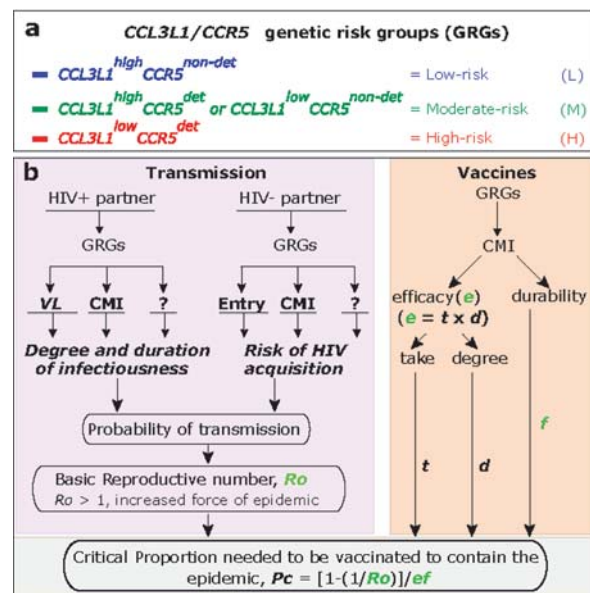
a

CCL3L1/CCR5 genetic risk groups (GRGs)

$CCL3L1^{high}CCR5^{non\text{-}det}$ = Low-risk (L)

$CCL3L1^{high}CCR5^{det}$ or $CCL3L1^{low}CCR5^{non\text{-}det}$ = Moderate-risk (M)

$CCL3L1^{low}CCR5^{det}$ = High-risk (H)

b

Transmission

HIV+ partner

GRGs

VL CMI ?

Degree and duration of infectiousness

HIV- partner

GRGs

Entry CMI ?

Risk of HIV acquisition

Probability of transmission

Basic Reproductive number, Ro

Ro > 1, increased force of epidemic

Vaccines

GRGs

CMI

efficacy(e) ($e = t \times d$)

durability

take

degree

t

d

f

Critical Proportion needed to be vaccinated to contain the epidemic, $Pc = [1-(1/Ro)]/ef$